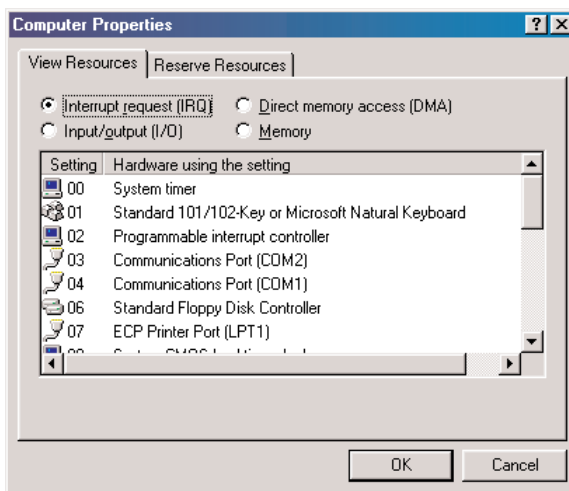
Computer Properties ? X

View Resources | Reserve Resources

Interrupt request (IRQ) Direct memory access (DMA)
Input/output (I/O) Memory

| Setting | Hardware using the setting |
|---|---|
| 00 | System timer |
| 01 | Standard 101/102-Key or Microsoft Natural Keyboard |
| 02 | Programmable interrupt controller |
| 03 | Communications Port (COM2) |
| 04 | Communications Port (COM1) |
| 06 | Standard Floppy Disk Controller |
| 07 | ECP Printer Port (LPT1) |
| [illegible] | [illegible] |

OK Cancel